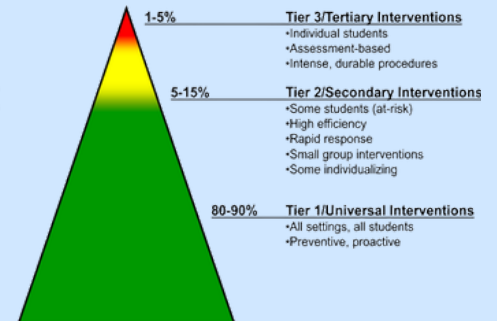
1-5%
Tier 3/Tertiary Interventions
•Individual students
•Assessment-based
•Intense, durable procedures

5-15%
Tier 2/Secondary Interventions
•Some students (at-risk)
•High efficiency
•Rapid response
•Small group interventions
•Some individualizing

80-90%
Tier 1/Universal Interventions
•All settings, all students
•Preventive, proactive